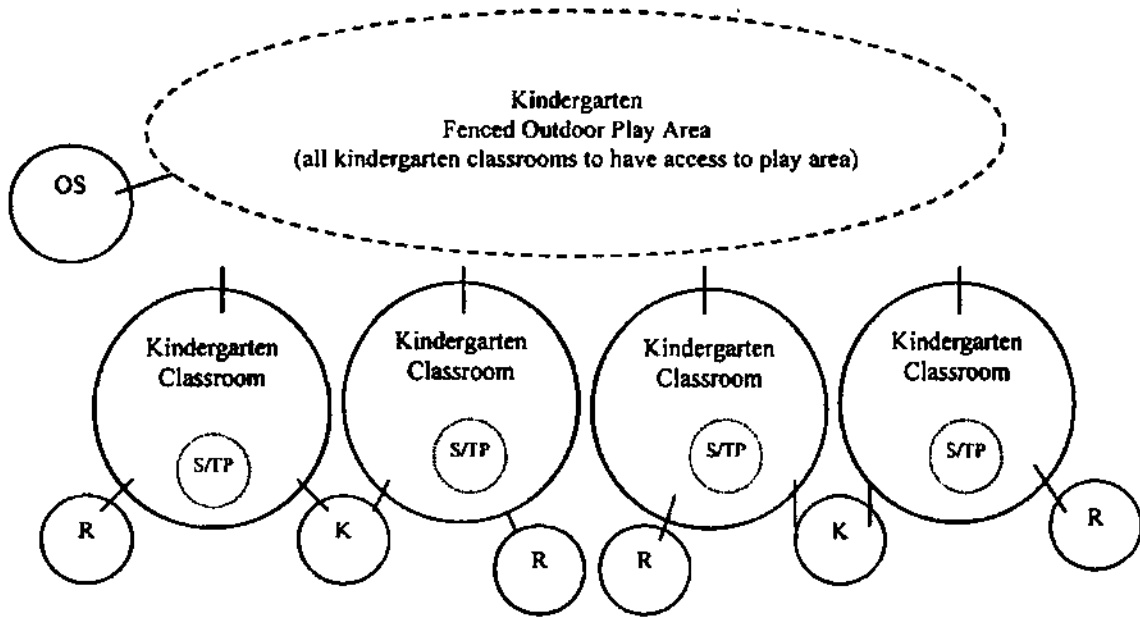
Kindergarten
Fenced Outdoor Play Area
(all kindergarten classrooms to have access to play area)

OS

Kindergarten Classroom

S/TP

Kindergarten Classroom

S/TP

Kindergarten Classroom

S/TP

Kindergarten Classroom

S/TP

R

K

R

R

K

R